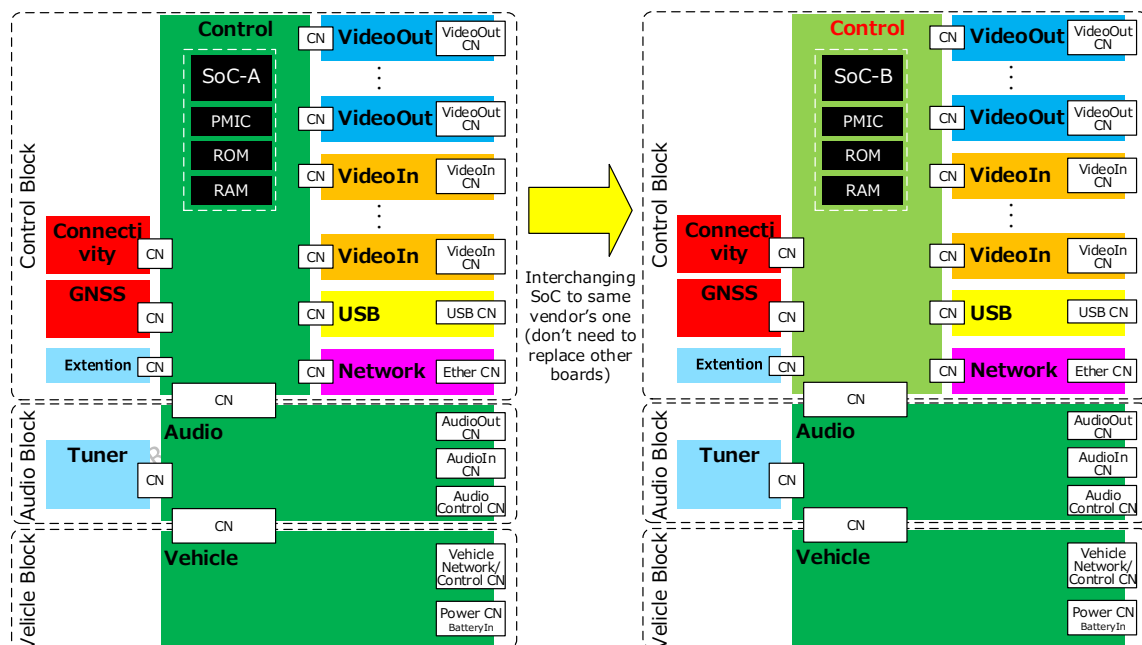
Control Block

Control

SoC-A

PMIC

ROM

RAM

CN VideoOut VideoOut CN

⋮

CN VideoOut VideoOut CN

CN VideoIn VideoIn CN

⋮

CN VideoIn VideoIn CN

CN USB USB CN

CN Network Ether CN

Connectivity CN

GNSS CN

Extention CN

CN

Audio Block

Audio

Tuner CN

AudioOut CN

AudioIn CN

Audio Control CN

CN

Velcle Block

Vehicle

Vehicle Network/ Control CN

Power CN BatteryIn

Interchanging SoC to same vendor's one (don't need to replace other boards)

Control Block

Control

SoC-B

PMIC

ROM

RAM

CN VideoOut VideoOut CN

⋮

CN VideoOut VideoOut CN

CN VideoIn VideoIn CN

⋮

CN VideoIn VideoIn CN

CN USB USB CN

CN Network Ether CN

Connectivity CN

GNSS CN

Extention CN

CN

Audio Block

Audio

Tuner CN

AudioOut CN

AudioIn CN

Audio Control CN

CN

Velcle Block

Vehicle

Vehicle Network/ Control CN

Power CN BatteryIn